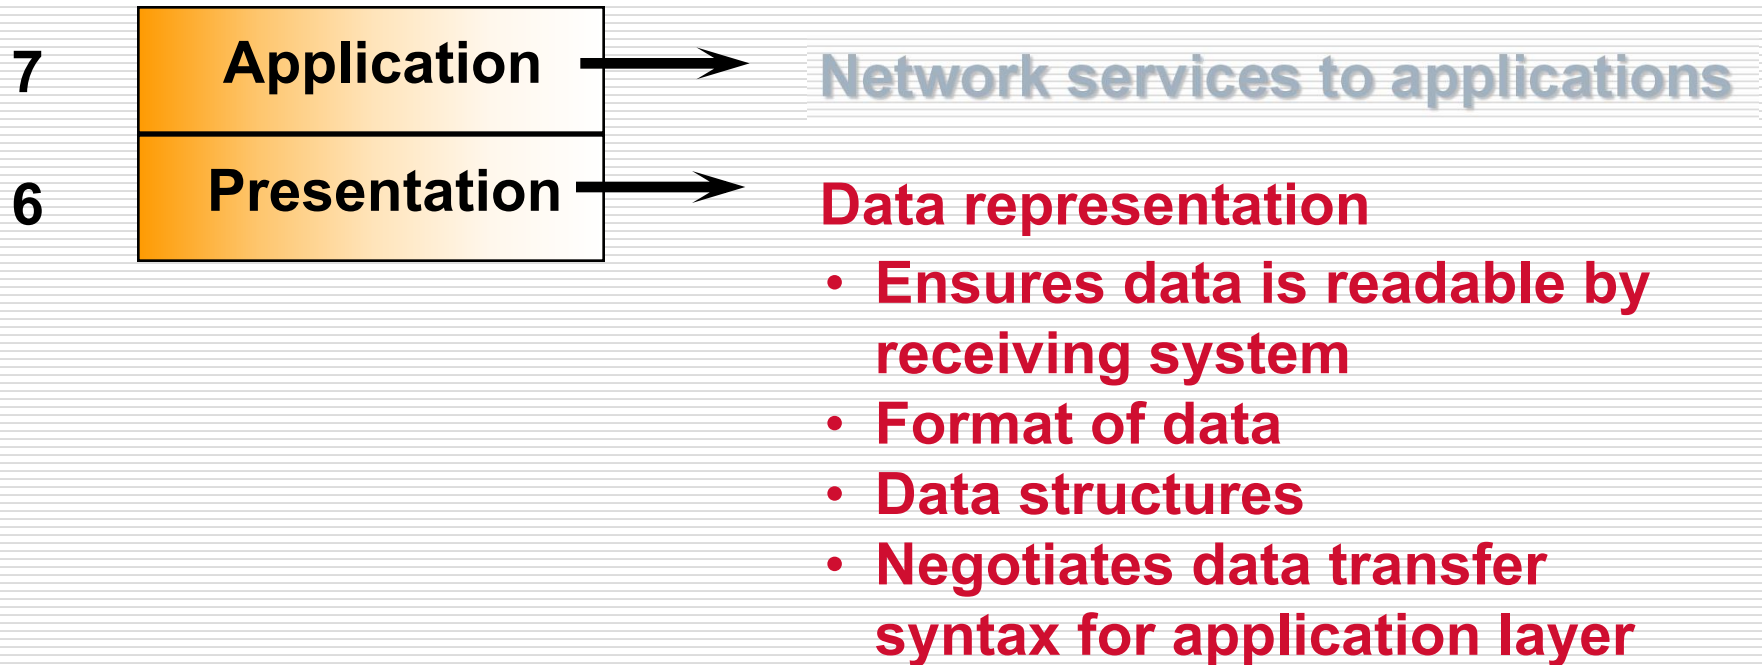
7 Application

Network services to applications

6 Presentation

Data representation

- Ensures data is readable by receiving system
- Format of data
- Data structures
- Negotiates data transfer syntax for application layer